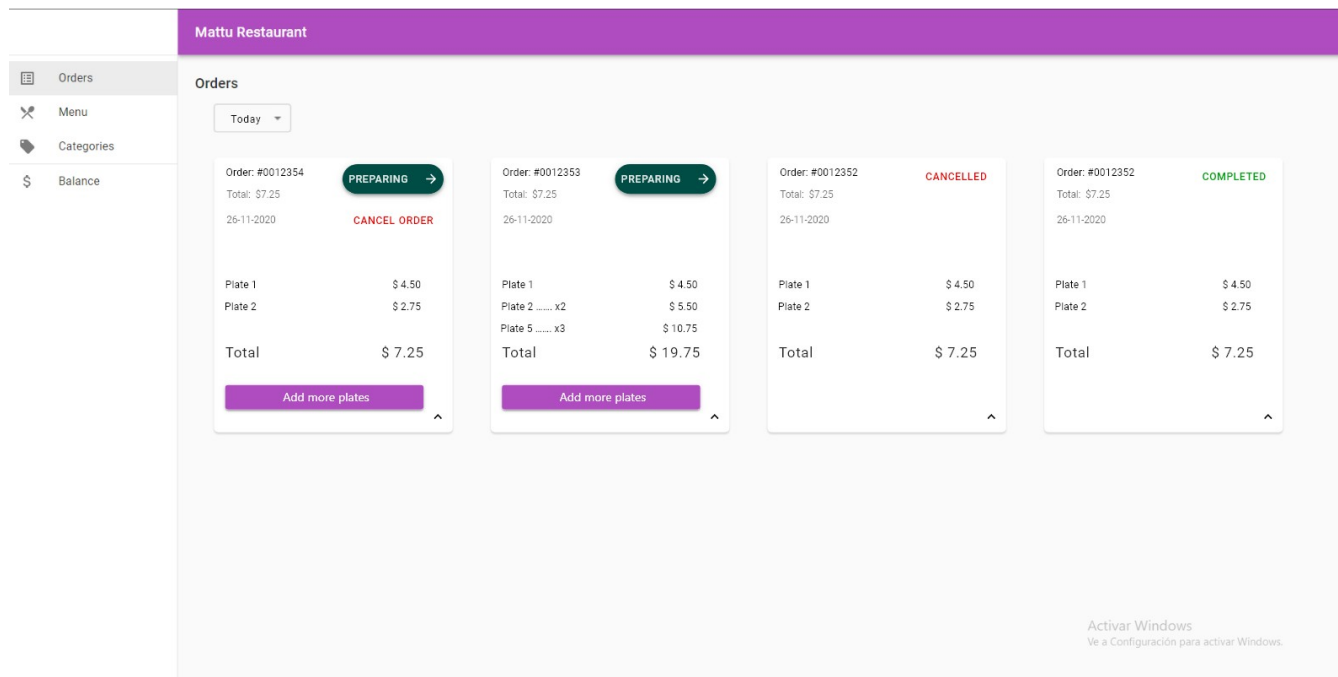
Mattu Restaurant

Orders
Menu
Categories
$ Balance

Orders

Today

Order: #0012354
Total: $7.25
26-11-2020
PREPARING →
CANCEL ORDER

Plate 1 $ 4.50
Plate 2 $ 2.75

Total $ 7.25

Add more plates

Order: #0012353
Total: $7.25
26-11-2020
PREPARING →

Plate 1 $ 4.50
Plate 2 ...... x2 $ 5.50
Plate 5 ...... x3 $ 10.75

Total $ 19.75

Add more plates

Order: #0012352
Total: $7.25
26-11-2020
CANCELLED

Plate 1 $ 4.50
Plate 2 $ 2.75

Total $ 7.25

Order: #0012352
Total: $7.25
26-11-2020
COMPLETED

Plate 1 $ 4.50
Plate 2 $ 2.75

Total $ 7.25

Activar Windows
Ve a Configuración para activar Windows.